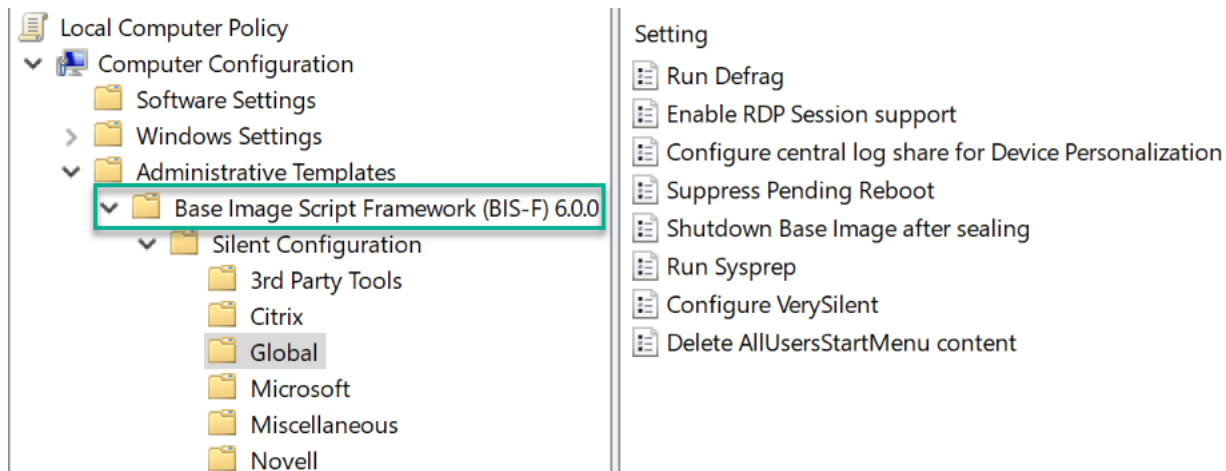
Local Computer Policy
Computer Configuration
Software Settings
Windows Settings
Administrative Templates
Base Image Script Framework (BIS-F) 6.0.0
Silent Configuration
3rd Party Tools
Citrix
Global
Microsoft
Miscellaneous
Novell

Setting
Run Defrag
Enable RDP Session support
Configure central log share for Device Personalization
Suppress Pending Reboot
Shutdown Base Image after sealing
Run Sysprep
Configure VerySilent
Delete AllUsersStartMenu content